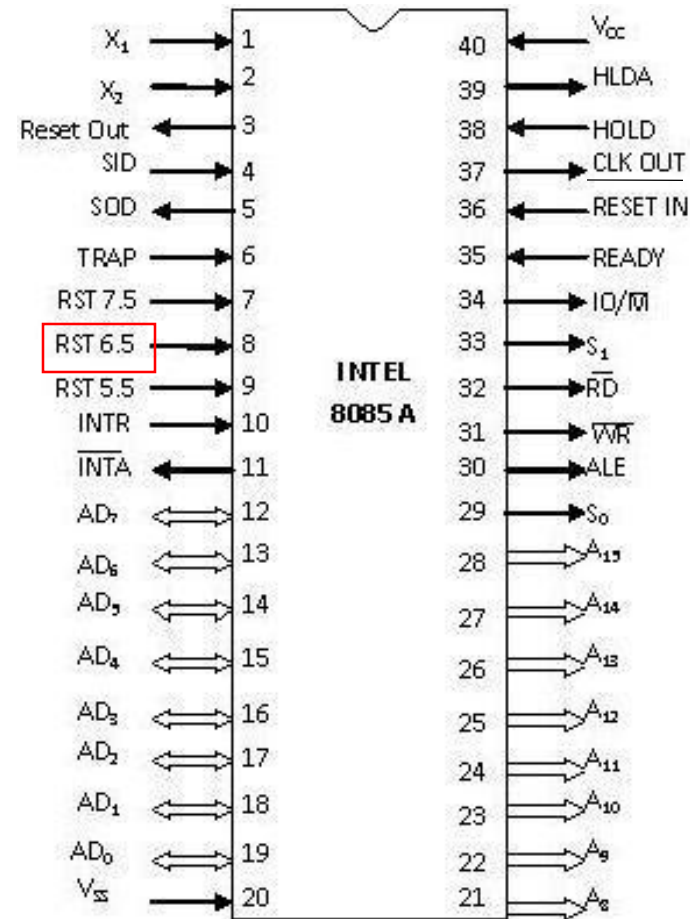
$X_1$ 1
$X_2$ 2
Reset Out 3
SID 4
SOD 5
TRAP 6
RST 7.5 7
RST 6.5 8
RST 5.5 9
INTR 10
$\overline{INTA}$ 11
$AD_7$ 12
$AD_6$ 13
$AD_5$ 14
$AD_4$ 15
$AD_3$ 16
$AD_2$ 17
$AD_1$ 18
$AD_0$ 19
$V_{SS}$ 20

INTEL
8085 A

40 $V_{CC}$
39 HLDA
38 HOLD
37 $\overline{CLK OUT}$
36 RESET IN
35 READY
34 IO/$\overline{M}$
33 $S_1$
32 $\overline{RD}$
31 $\overline{WR}$
30 ALE
29 $S_0$
28 $A_{15}$
27 $A_{14}$
26 $A_{13}$
25 $A_{12}$
24 $A_{11}$
23 $A_{10}$
22 $A_9$
21 $A_8$